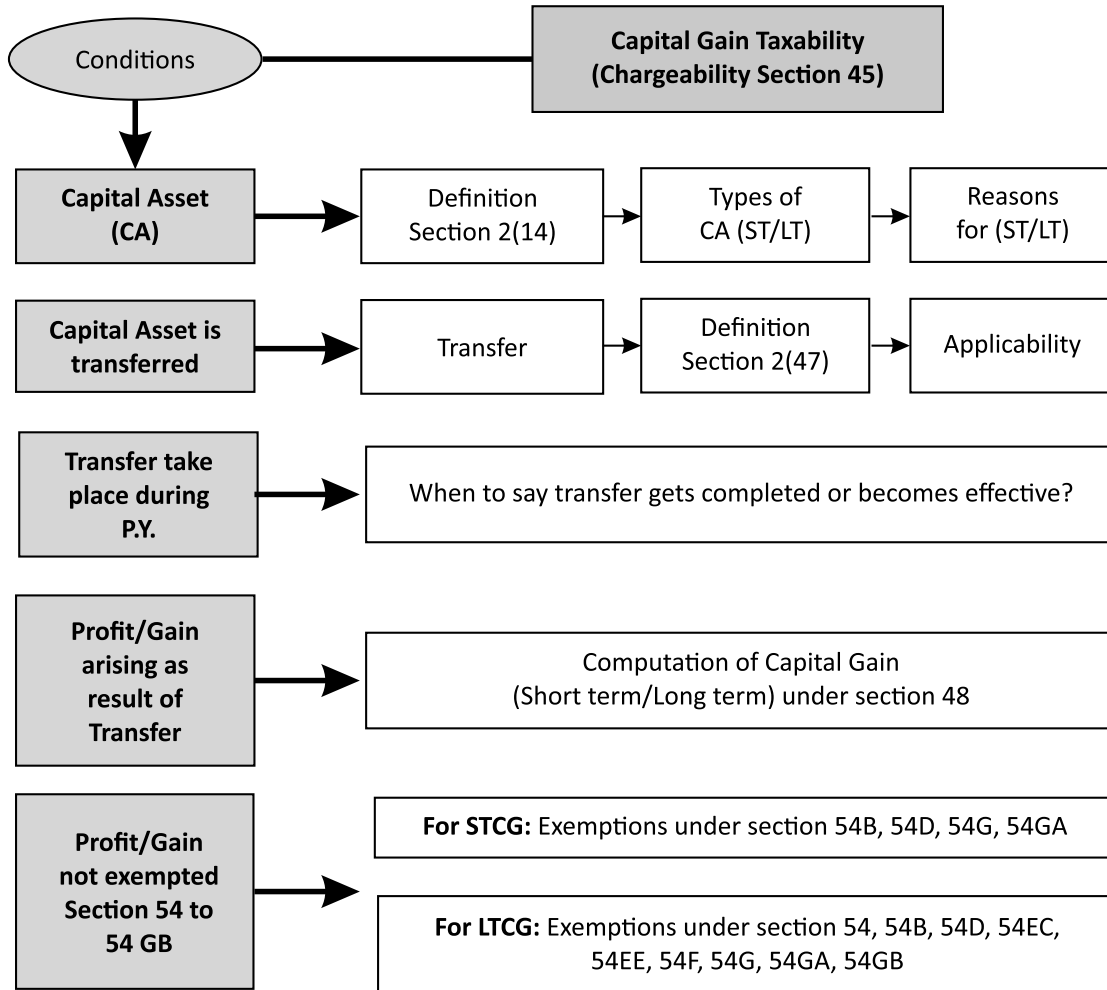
Conditions

Capital Gain Taxability
(Chargeability Section 45)

Capital Asset (CA)

Definition Section 2(14)

Types of CA (ST/LT)

Reasons for (ST/LT)

Capital Asset is transferred

Transfer

Definition Section 2(47)

Applicability

Transfer take place during P.Y.

When to say transfer gets completed or becomes effective?

Profit/Gain arising as result of Transfer

Computation of Capital Gain
(Short term/Long term) under section 48

Profit/Gain not exempted Section 54 to 54 GB

**For STCG:** Exemptions under section 54B, 54D, 54G, 54GA

**For LTCG:** Exemptions under section 54, 54B, 54D, 54EC, 54EE, 54F, 54G, 54GA, 54GB